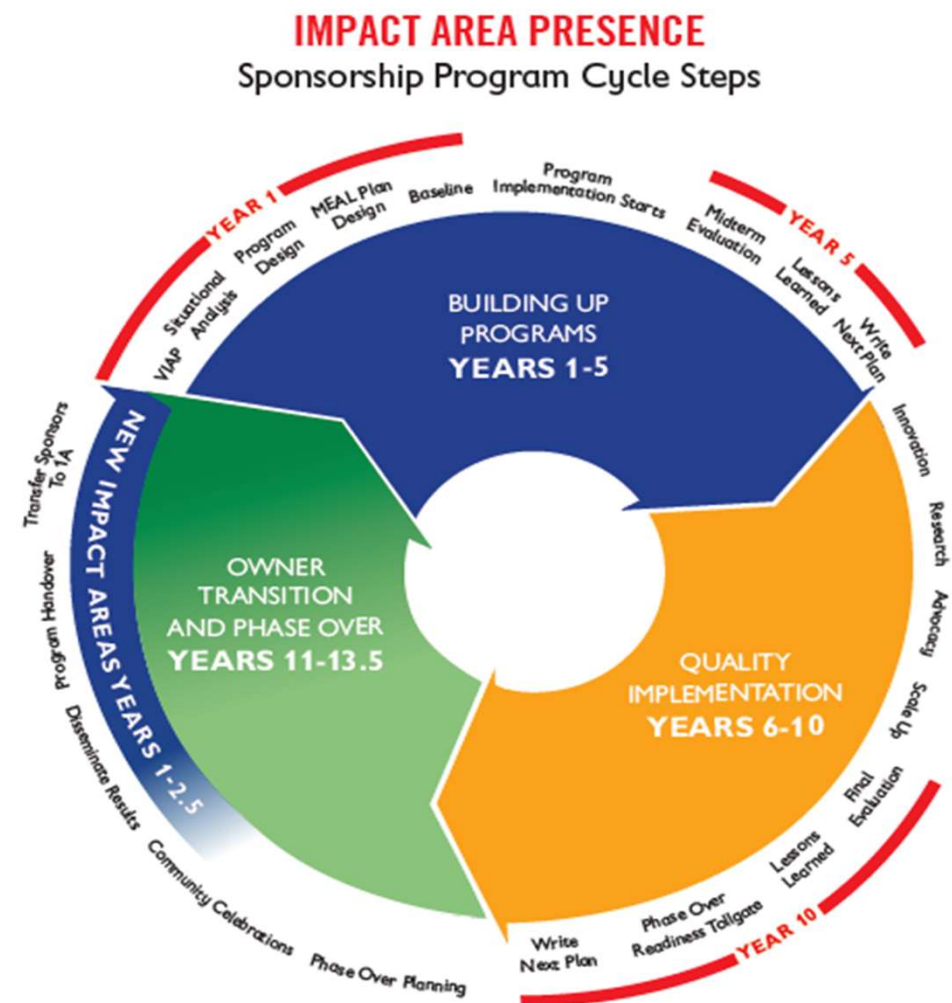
IMPACT AREA PRESENCE
Sponsorship Program Cycle Steps

YEAR 1

VIAP

Situational Analysis

Program Design

MEAL Plan Design

Baseline

Program Implementation Starts

Midterm Evaluation

YEAR 5

Lessons Learned

Write Next Plan

BUILDING UP PROGRAMS
YEARS 1-5

Innovation

Research

Advocacy

Scale Up

Final Evaluation

Lessons Learned

Phase Over Readiness Tollgate

Write Next Plan

YEAR 10

QUALITY IMPLEMENTATION
YEARS 6-10

OWNER TRANSITION AND PHASE OVER
YEARS 11-13.5

NEW IMPACT AREAS YEARS 1-2.5

Transfer Sponsors To IA

Program Handover

Disseminate Results

Community Celebrations

Phase Over Planning